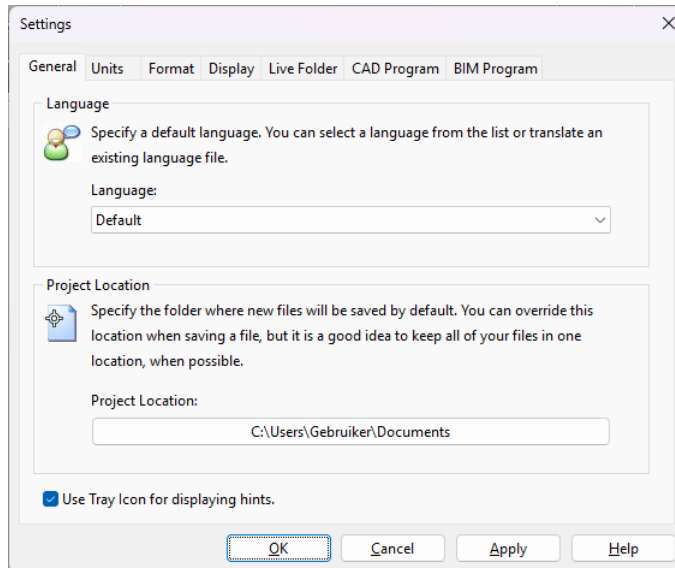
Settings

×

General Units Format Display Live Folder CAD Program BIM Program

Language

Specify a default language. You can select a language from the list or translate an existing language file.

Language:

Default

Project Location

Specify the folder where new files will be saved by default. You can override this location when saving a file, but it is a good idea to keep all of your files in one location, when possible.

Project Location:

C:\Users\Gebruiker\Documents

Use Tray Icon for displaying hints.

OK Cancel Apply Help